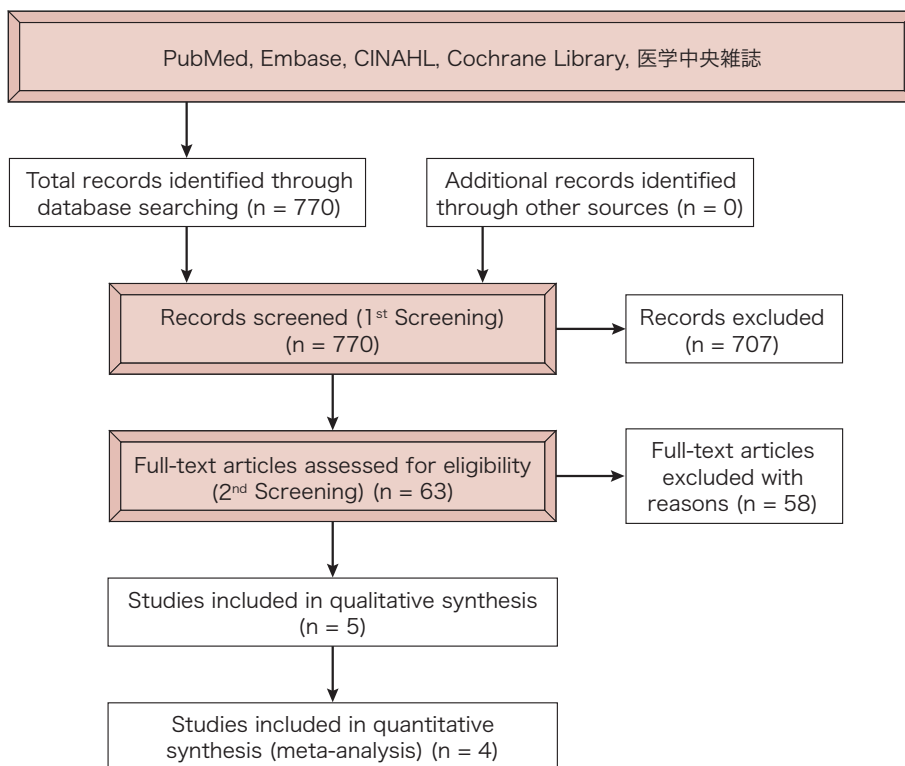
PubMed, Embase, CINAHL, Cochrane Library, 医学中央雑誌

Total records identified through database searching (n = 770)

Additional records identified through other sources (n = 0)

Records screened (1$^{st}$ Screening) (n = 770)

Records excluded (n = 707)

Full-text articles assessed for eligibility (2$^{nd}$ Screening) (n = 63)

Full-text articles excluded with reasons (n = 58)

Studies included in qualitative synthesis (n = 5)

Studies included in quantitative synthesis (meta-analysis) (n = 4)